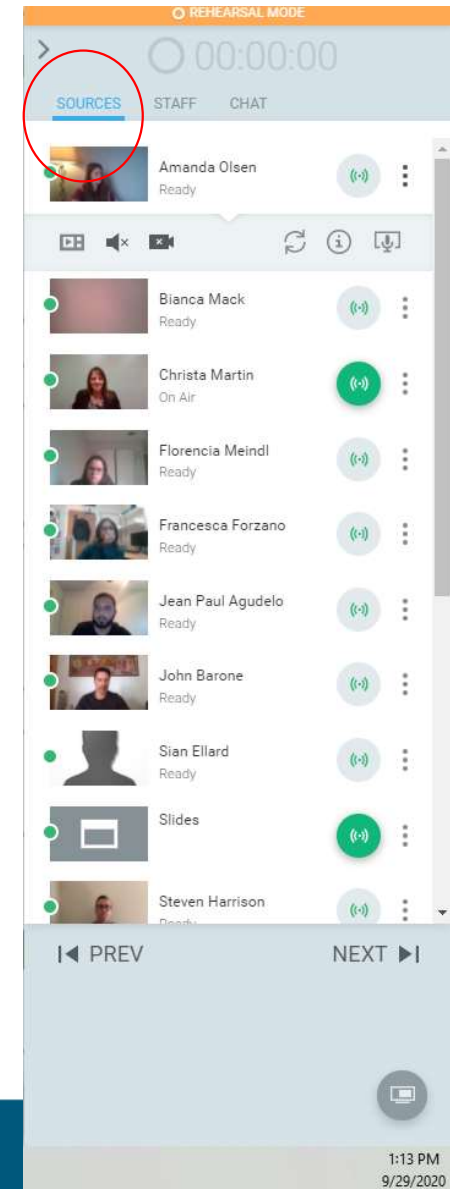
REHEARSAL MODE

00:00:00

SOURCES STAFF CHAT

Amanda Olsen
Ready

Bianca Mack
Ready

Christa Martin
On Air

Florencia Meindl
Ready

Francesca Forzano
Ready

Jean Paul Agudelo
Ready

John Barone
Ready

Sian Ellard
Ready

Slides

Steven Harrison
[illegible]

PREV

NEXT

1:13 PM
9/29/2020